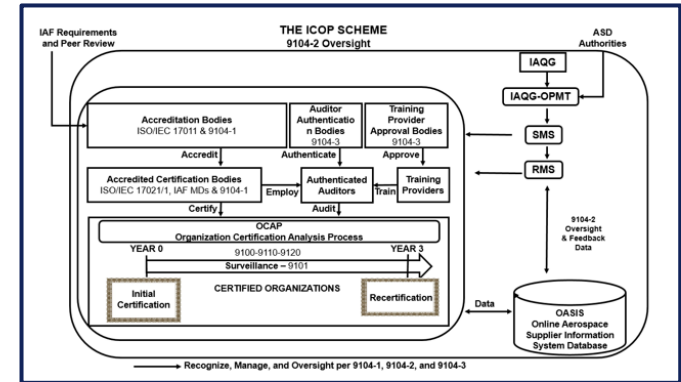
THE ICOP SCHEME
9104-2 Oversight

IAF Requirements and Peer Review

ASD Authorities

IAQG

IAQG-OPMT

SMS

RMS

Accreditation Bodies
ISO/IEC 17011 & 9104-1

Auditor Authentication Bodies
9104-3

Training Provider Approval Bodies
9104-3

Accredit

Authenticate

Approve

Accredited Certification Bodies
ISO/IEC 17021/1, IAF MDs & 9104-1

Employ

Authenticated Auditors

Train

Training Providers

Certify

Audit

OCAP
Organization Certification Analysis Process

YEAR 0

YEAR 3

9100-9110-9120

Surveillance – 9101

Initial Certification

CERTIFIED ORGANIZATIONS

Recertification

Data

9104-2 Oversight & Feedback Data

OASIS
Online Aerospace Supplier Information System Database

Recognize, Manage, and Oversight per 9104-1, 9104-2, and 9104-3